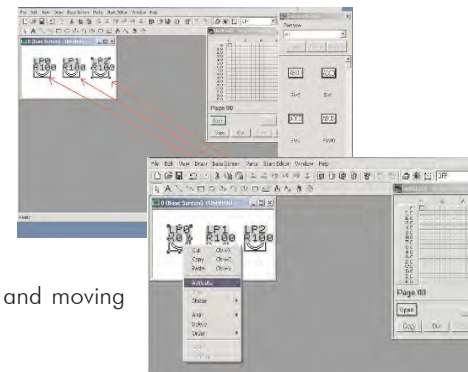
File Edit View Draw Base Screen Parts Bank Editor Window Help

0 (Base Screen) - Untitled

LP0 R100
LP1 R100
LP2 R100

Page 00

Ready

File Edit View Draw Base Screen Parts Bank Editor Window Help

OFF

0 (Base Screen) - Untitled

LP0 R100
LP1 R100
LP2 R100

Cut Ctrl+X
Copy Ctrl+C
Paste Ctrl+V
Attribute

Page 00

Open

and moving